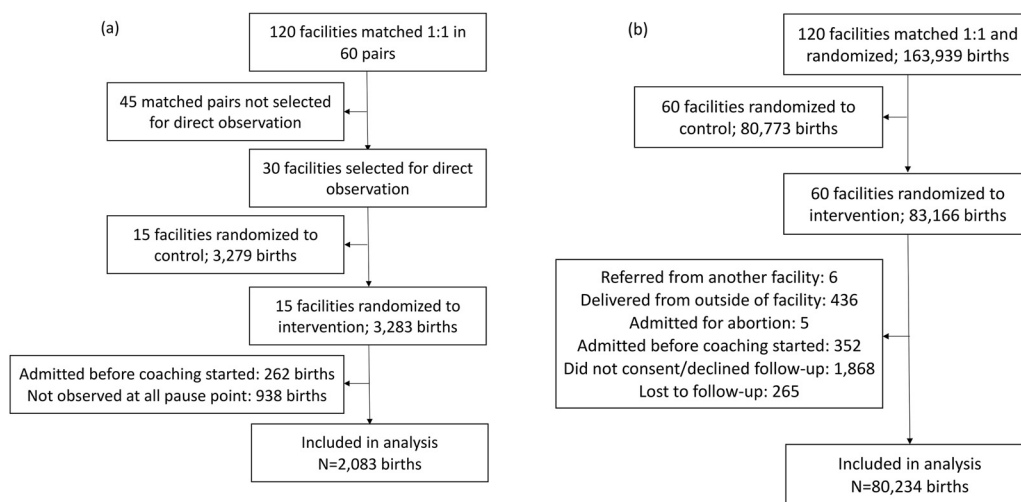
(a)

120 facilities matched 1:1 in 60 pairs

45 matched pairs not selected for direct observation

30 facilities selected for direct observation

15 facilities randomized to control; 3,279 births

15 facilities randomized to intervention; 3,283 births

Admitted before coaching started: 262 births
Not observed at all pause point: 938 births

Included in analysis
N=2,083 births

(b)

120 facilities matched 1:1 and randomized; 163,939 births

60 facilities randomized to control; 80,773 births

60 facilities randomized to intervention; 83,166 births

Referred from another facility: 6
Delivered from outside of facility: 436
Admitted for abortion: 5
Admitted before coaching started: 352
Did not consent/declined follow-up: 1,868
Lost to follow-up: 265

Included in analysis
N=80,234 births